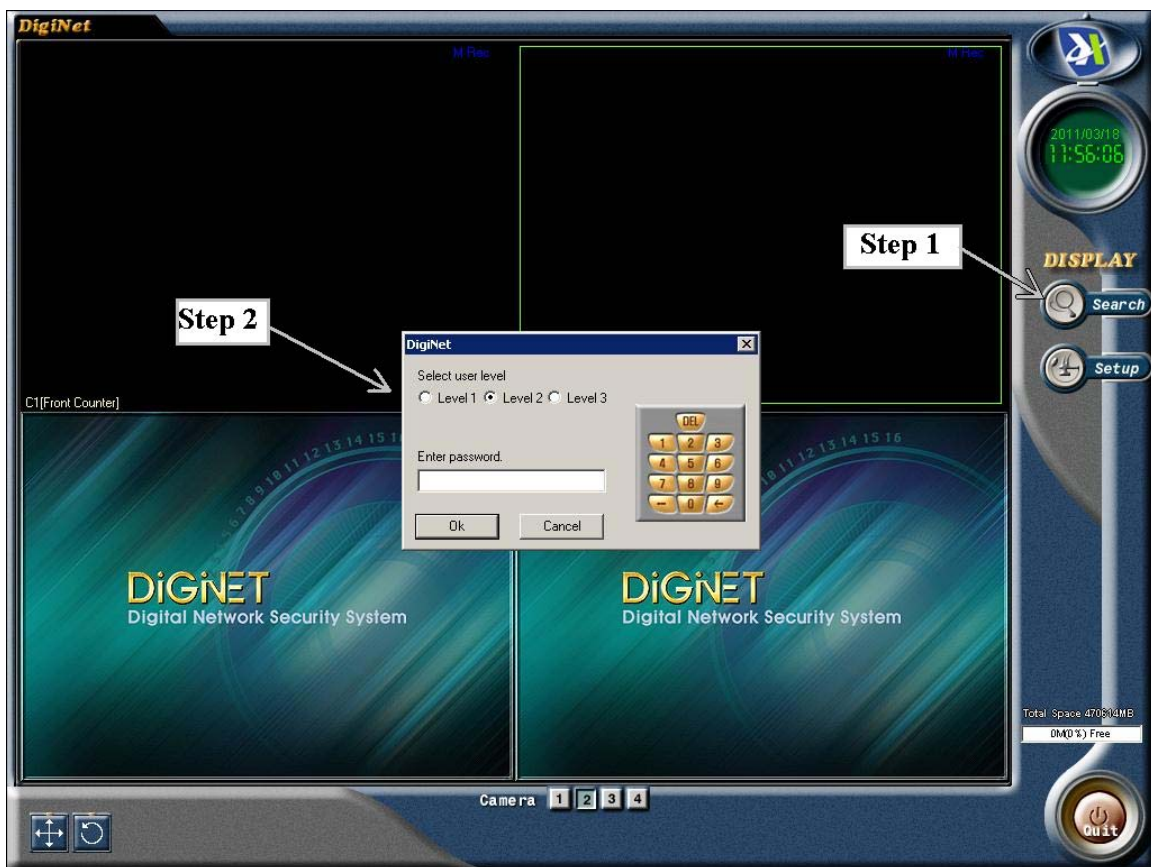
DigiNet

M Rec

M Rec

2011/03/18
11:56:06

Step 1

DISPLAY

Search

Setup

Step 2

DigiNet

Select user level

Level 1 Level 2 Level 3

Enter password.

Ok Cancel

DEL
1 2 3
4 5 6
7 8 9
− 0 ←

C1[Front Counter]

DiGiNET
Digital Network Security System

DiGiNET
Digital Network Security System

Total Space 470614MB
0M(0%) Free

Camera 1 2 3 4

Quit